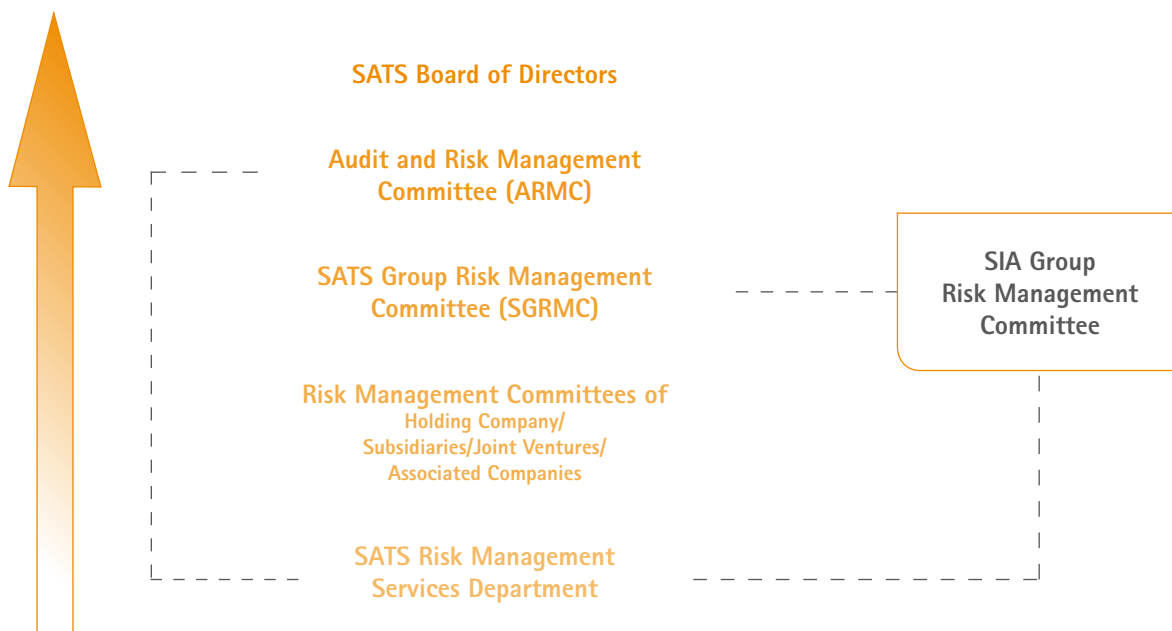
SATS Board of Directors

Audit and Risk Management Committee (ARMC)

SATS Group Risk Management Committee (SGRMC)

SIA Group Risk Management Committee

Risk Management Committees of Holding Company/ Subsidiaries/Joint Ventures/ Associated Companies

SATS Risk Management Services Department